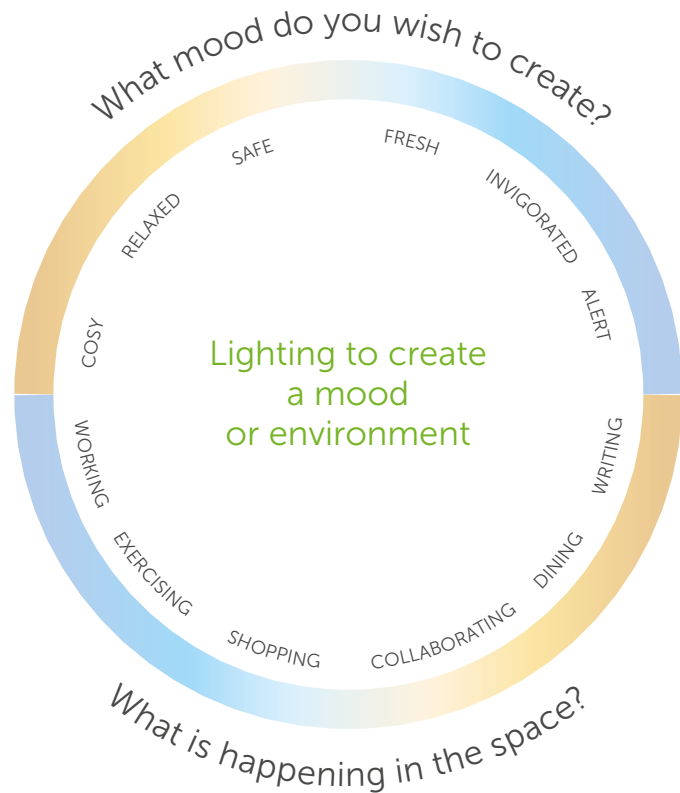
What mood do you wish to create?

COSY
RELAXED
SAFE
FRESH
INVIGORATED
ALERT

Lighting to create a mood or environment

WORKING
EXERCISING
SHOPPING
COLLABORATING
DINING
WRITING

What is happening in the space?